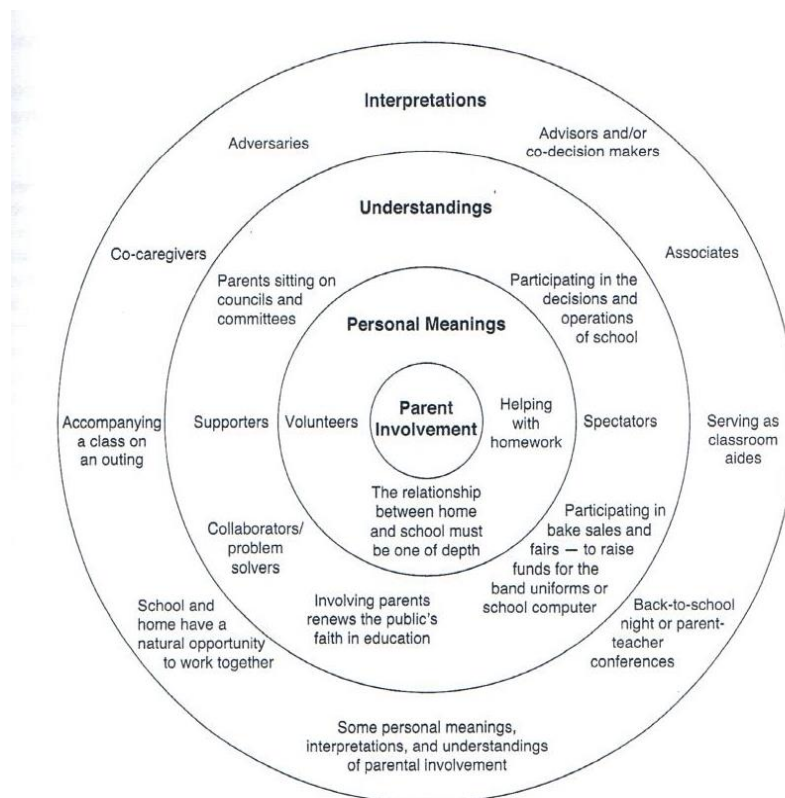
Interpretations

Adversaries

Advisors and/or co-decision makers

Understandings

Co-caregivers

Associates

Parents sitting on councils and committees

Participating in the decisions and operations of school

Personal Meanings

Accompanying a class on an outing

Supporters

Volunteers

Parent Involvement

Helping with homework

Spectators

Serving as classroom aides

The relationship between home and school must be one of depth

Collaborators/ problem solvers

Participating in bake sales and fairs — to raise funds for the band uniforms or school computer

School and home have a natural opportunity to work together

Involving parents renews the public's faith in education

Back-to-school night or parent-teacher conferences

Some personal meanings, interpretations, and understandings of parental involvement